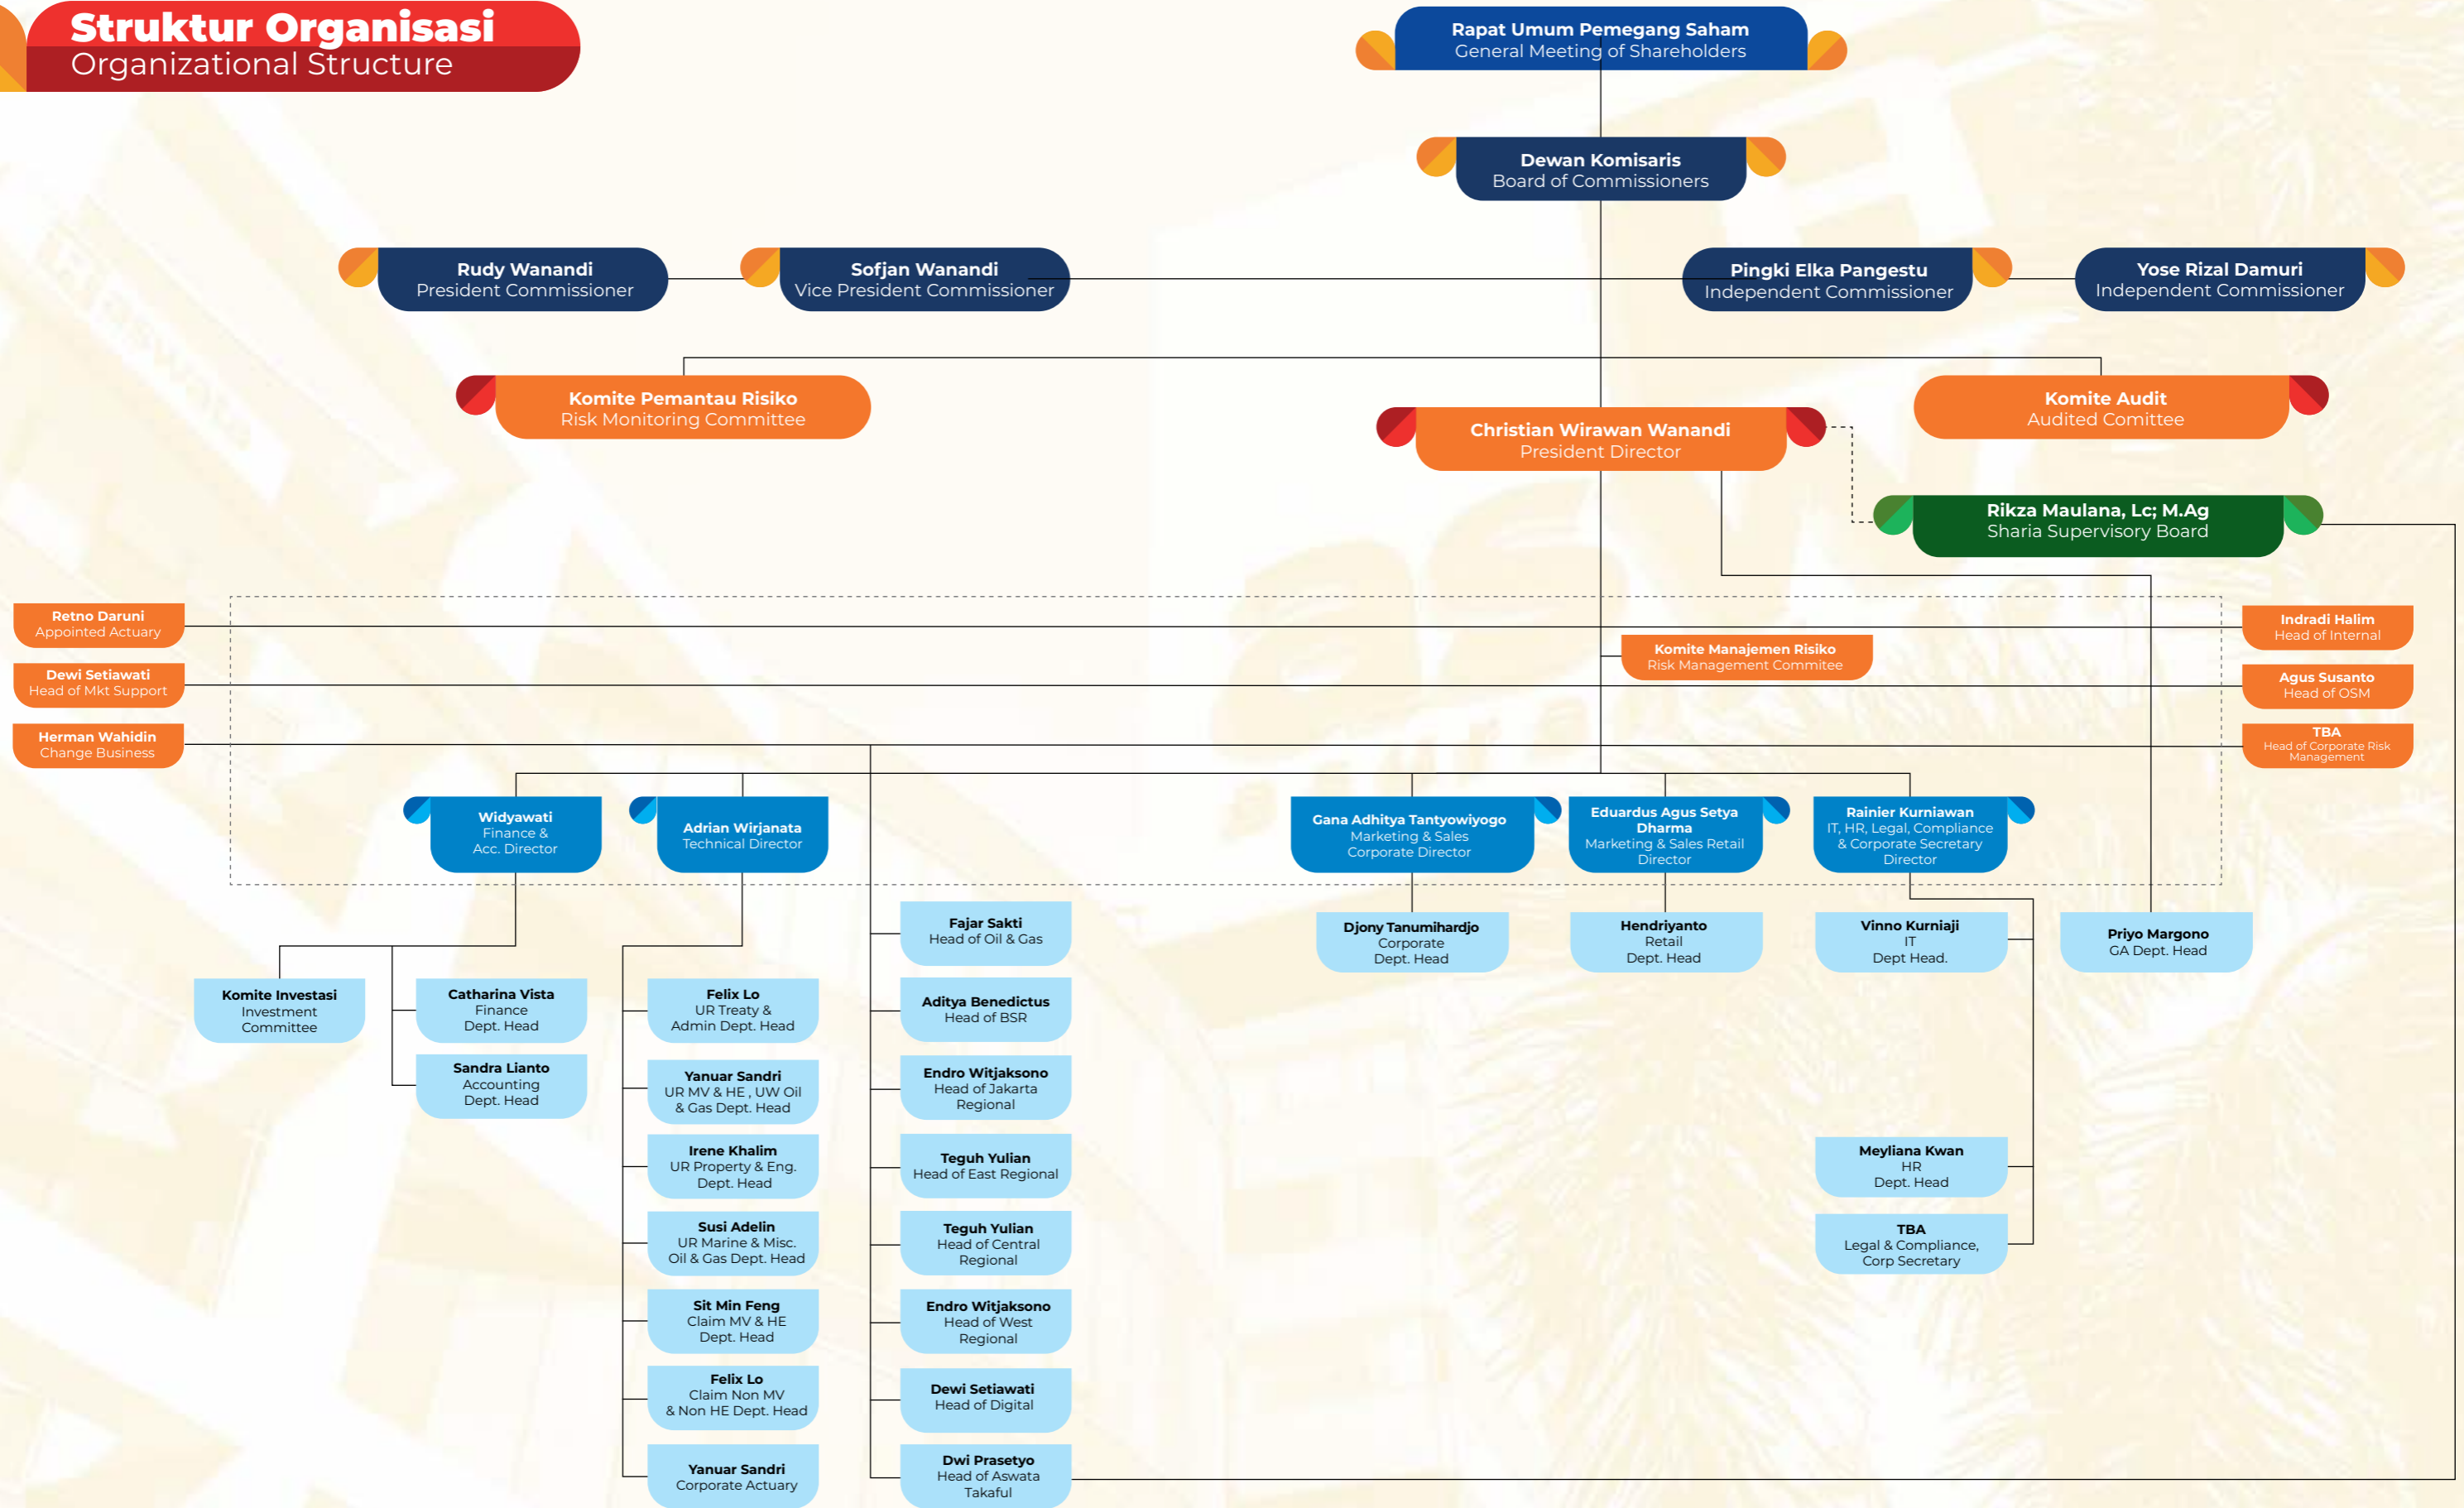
Struktur Organisasi
Organizational Structure

Rapat Umum Pemegang Saham
General Meeting of Shareholders

Dewan Komisaris
Board of Commissioners

Rudy Wanandi
President Commissioner

Sofjan Wanandi
Vice President Commissioner

Pingki Elka Pangestu
Independent Commissioner

Yose Rizal Damuri
Independent Commissioner

Komite Pemantau Risiko
Risk Monitoring Committee

Christian Wirawan Wanandi
President Director

Komite Audit
Audited Comittee

Rikza Maulana, Lc; M.Ag
Sharia Supervisory Board

Retno Daruni
Appointed Actuary

Dewi Setiawati
Head of Mkt Support

Herman Wahidin
Change Business

Komite Manajemen Risiko
Risk Management Commitee

Indradi Halim
Head of Internal

Agus Susanto
Head of OSM

TBA
Head of Corporate Risk Management

Widyawati
Finance & Acc. Director

Adrian Wirjanata
Technical Director

Gana Adhitya Tantyowiyogo
Marketing & Sales Corporate Director

Eduardus Agus Setya Dharma
Marketing & Sales Retail Director

Rainier Kurniawan
IT, HR, Legal, Compliance & Corporate Secretary Director

Komite Investasi
Investment Committee

Catharina Vista
Finance Dept. Head

Sandra Lianto
Accounting Dept. Head

Felix Lo
UR Treaty & Admin Dept. Head

Yanuar Sandri
UR MV & HE , UW Oil & Gas Dept. Head

Irene Khalim
UR Property & Eng. Dept. Head

Susi Adelin
UR Marine & Misc. Oil & Gas Dept. Head

Sit Min Feng
Claim MV & HE Dept. Head

Felix Lo
Claim Non MV & Non HE Dept. Head

Yanuar Sandri
Corporate Actuary

Fajar Sakti
Head of Oil & Gas

Aditya Benedictus
Head of BSR

Endro Witjaksono
Head of Jakarta Regional

Teguh Yulian
Head of East Regional

Teguh Yulian
Head of Central Regional

Endro Witjaksono
Head of West Regional

Dewi Setiawati
Head of Digital

Dwi Prasetyo
Head of Aswata Takaful

Djony Tanumihardjo
Corporate Dept. Head

Hendriyanto
Retail Dept. Head

Vinno Kurniaji
IT Dept Head.

Priyo Margono
GA Dept. Head

Meyliana Kwan
HR Dept. Head

TBA
Legal & Compliance, Corp Secretary